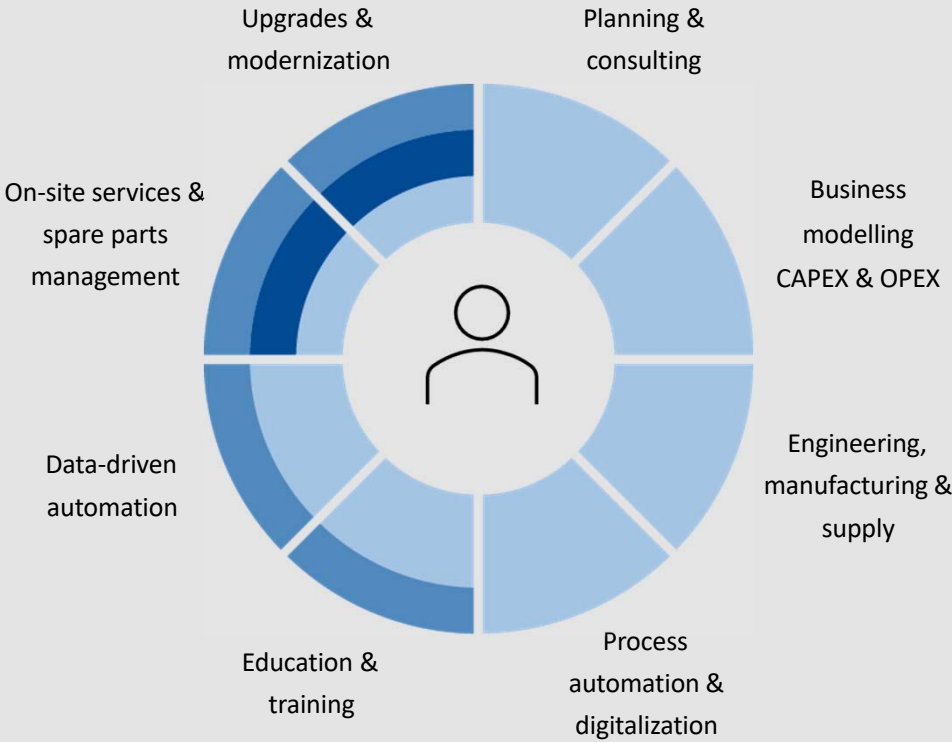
Upgrades & modernization

Planning & consulting

On-site services & spare parts management

Business modelling CAPEX & OPEX

Data-driven automation

Engineering, manufacturing & supply

Education & training

Process automation & digitalization